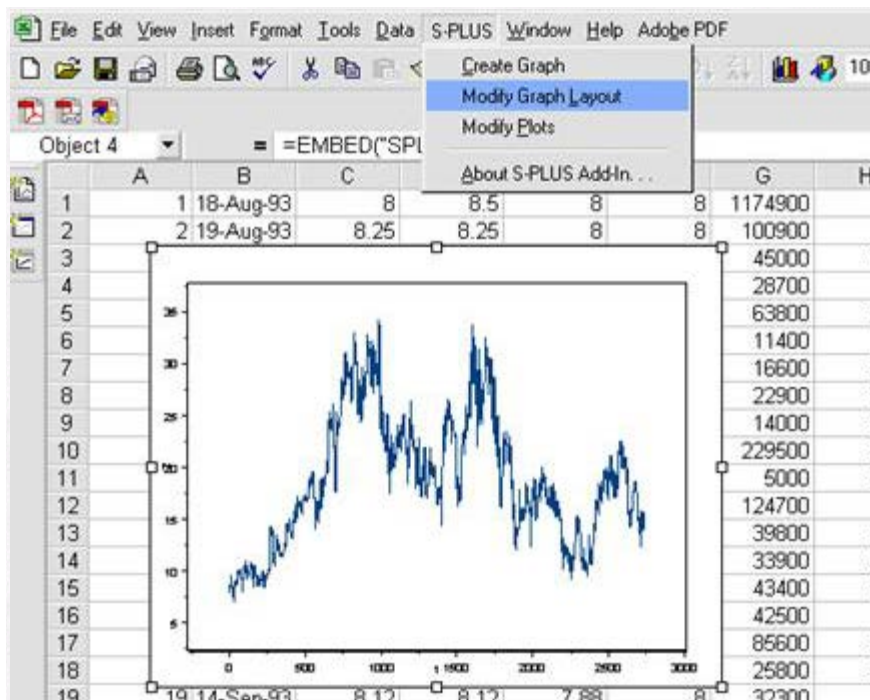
File Edit View Insert Format Tools Data S-PLUS Window Help Adobe PDF

Create Graph
Modify Graph Layout
Modify Plots
About S-PLUS Add-In. . .

Object 4 = =EMBED("SPL

| | A | B | C | D | E | F | G | H |
|---|---|---|---|---|---|---|---|---|
| 1 | 1 | 18-Aug-93 | 8 | 8.5 | 8 | 8 | 1174900 | |
| 2 | 2 | 19-Aug-93 | 8.25 | 8.25 | 8 | 8 | 100900 | |
| 3 | | | | | | | 45000 | |
| 4 | | | | | | | 28700 | |
| 5 | | | | | | | 63800 | |
| 6 | | | | | | | 11400 | |
| 7 | | | | | | | 16600 | |
| 8 | | | | | | | 22900 | |
| 9 | | | | | | | 14000 | |
| 10 | | | | | | | 229500 | |
| 11 | | | | | | | 5000 | |
| 12 | | | | | | | 124700 | |
| 13 | | | | | | | 39800 | |
| 14 | | | | | | | 33900 | |
| 15 | | | | | | | 43400 | |
| 16 | | | | | | | 42500 | |
| 17 | | | | | | | 85600 | |
| 18 | | | | | | | 25800 | |
| 19 | 19 | 14-Sep-93 | 8.12 | 8.12 | 7.88 | 8 | 32300 | |

35
30
25
20
15
10
5
0
500
1000
1500
2000
2500
3000